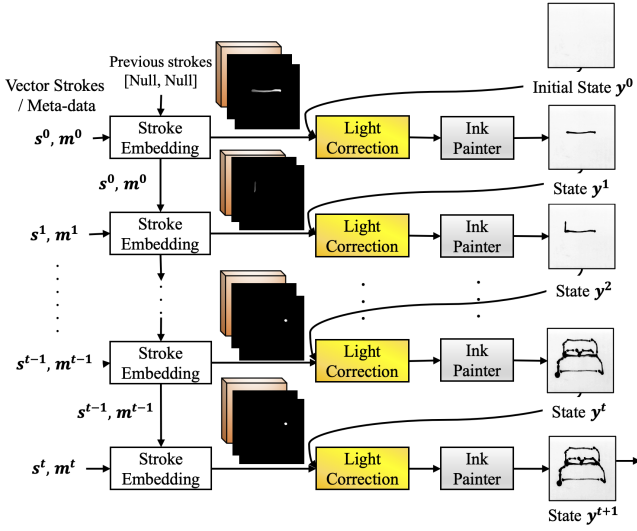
Previous strokes [Null, Null]

Vector Strokes / Meta-data

Initial State $\boldsymbol{y^0}$

$\boldsymbol{s^0}, \boldsymbol{m^0}$

Stroke Embedding

Light Correction

Ink Painter

$\boldsymbol{s^0}, \boldsymbol{m^0}$

State $\boldsymbol{y^1}$

$\boldsymbol{s^1}, \boldsymbol{m^1}$

Stroke Embedding

Light Correction

Ink Painter

State $\boldsymbol{y^2}$

$\boldsymbol{s^{t-1}}, \boldsymbol{m^{t-1}}$

Stroke Embedding

Light Correction

Ink Painter

$\boldsymbol{s^{t-1}}, \boldsymbol{m^{t-1}}$

State $\boldsymbol{y^t}$

$\boldsymbol{s^t}, \boldsymbol{m^t}$

Stroke Embedding

Light Correction

Ink Painter

State $\boldsymbol{y^{t+1}}$